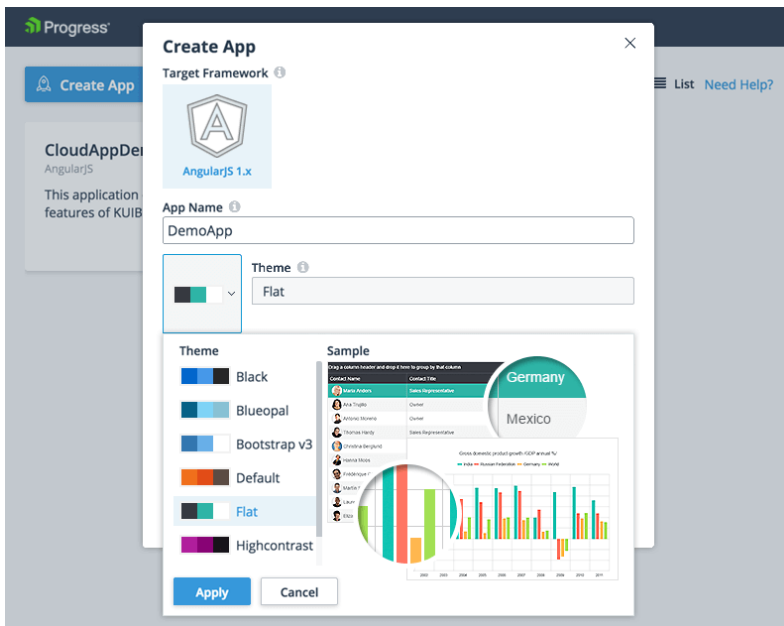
Progress

Create App

List Need Help?

CloudAppDem
AngularJS
This application
features of KUIB

Create App

Target Framework

AngularJS 1.x

App Name

DemoApp

Theme

Flat

Theme

Black

Blueopal

Bootstrap v3

Default

Flat

Highcontrast

Sample

Drag a column header and drop it here to group by that column

| Contact Name | Contact Title |
|---|---|
| Maria Anders | Sales Representative |
| Ana Trujillo | Owner |
| Antonio Moreno | Owner |
| Thomas Hardy | Sales Representative |
| Christina Berglund | |
| Hanna Moos | |
| Frédérique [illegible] | |
| Martín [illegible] | |
| Laurence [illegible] | |
| Elizabeth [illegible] | |

Germany

Mexico

Gross domestic product growth /GDP annual %/

India Russian Federation Germany World

2002 2003 2004 2005 2006 2007 2008 2009 2010 2011

Apply

Cancel